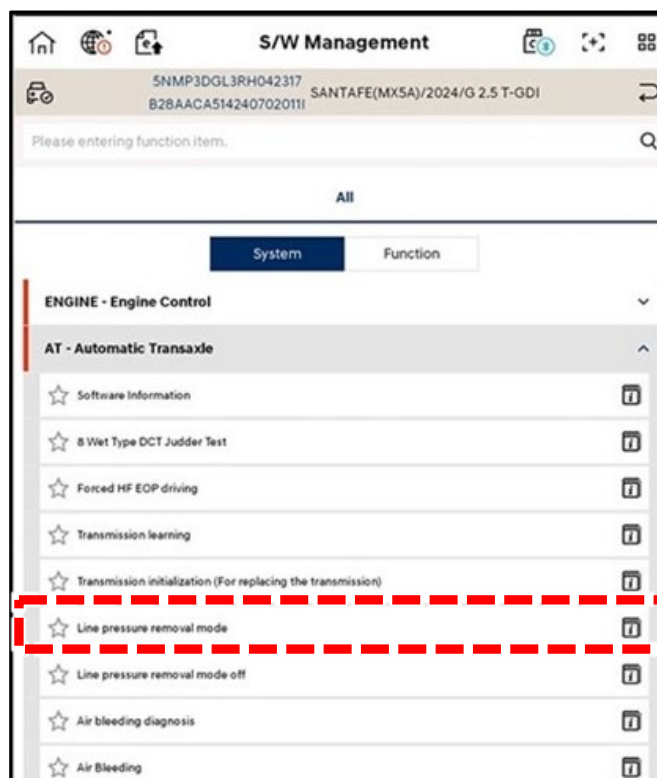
S/W Management

5NMP3DGL3RH042317
B2BAACA5142407020111
SANTAFE(MX5A)/2024/G 2.5 T-GDI

Please entering function item.

All

System
Function

ENGINE - Engine Control

AT - Automatic Transaxle

Software Information

8 Wet Type DCT Judder Test

Forced HF EOP driving

Transmission learning

Transmission initialization (For replacing the transmission)

Line pressure removal mode

Line pressure removal mode off

Air bleeding diagnosis

Air Bleeding